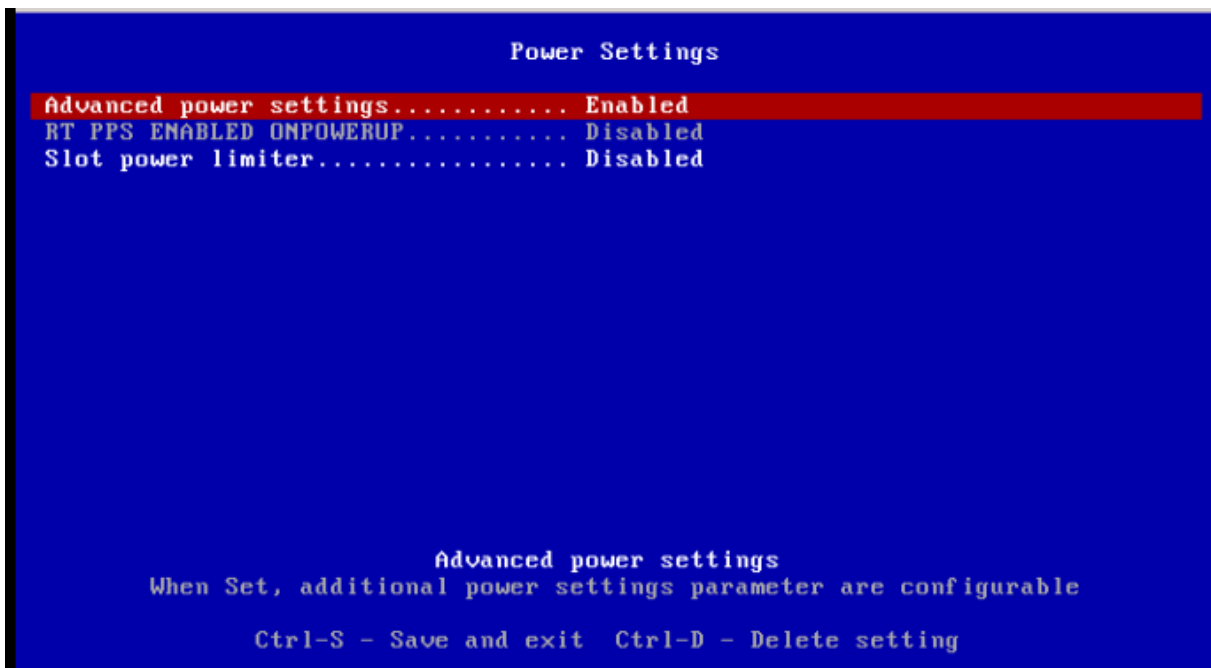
Power Settings

Advanced power settings............ Enabled
RT PPS ENABLED ONPOWERUP........... Disabled
Slot power limiter................. Disabled

Advanced power settings
When Set, additional power settings parameter are configurable

Ctrl-S - Save and exit   Ctrl-D - Delete setting